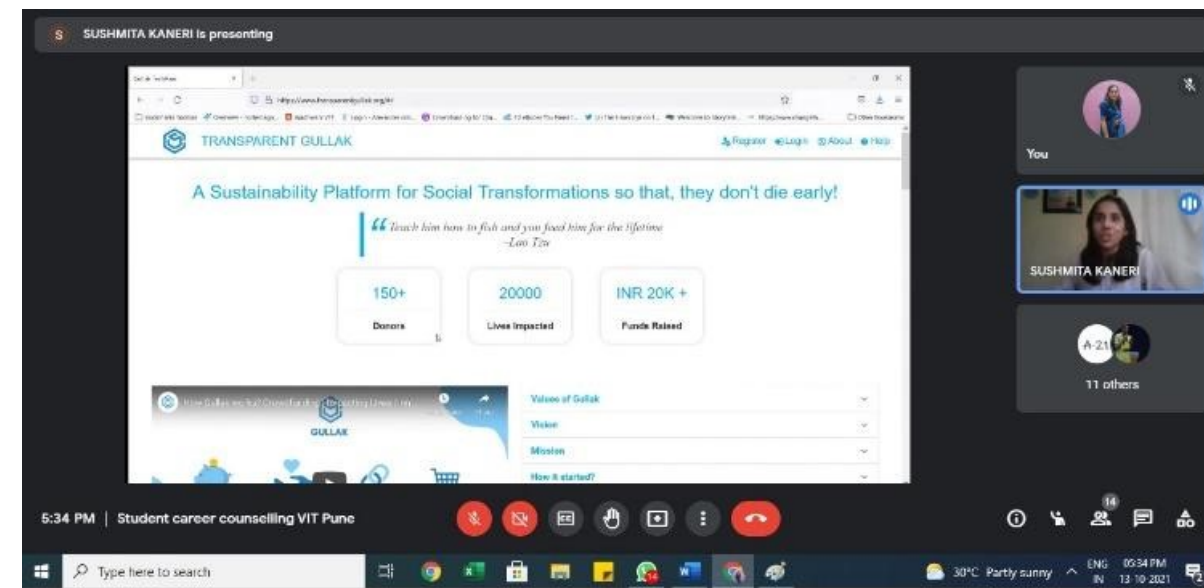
S SUSHMITA KANERI is presenting

TRANSPARENT GULLAK

Register Login About Help

A Sustainability Platform for Social Transformations so that, they don't die early!

"Teach him how to fish and you feed him for the lifetime
-Lao Tzu

| 150+ | 20000 | INR 20K + |
|---|---|---|
| Donors | Lives Impacted | Funds Raised |

GULLAK

Values of Gullak

Vision

Mission

How it started?

You

SUSHMITA KANERI

A-21

11 others

5:34 PM | Student career counselling VIT Pune

14

Type here to search

30°C Partly sunny ENG IN 05:34 PM 13-10-2021